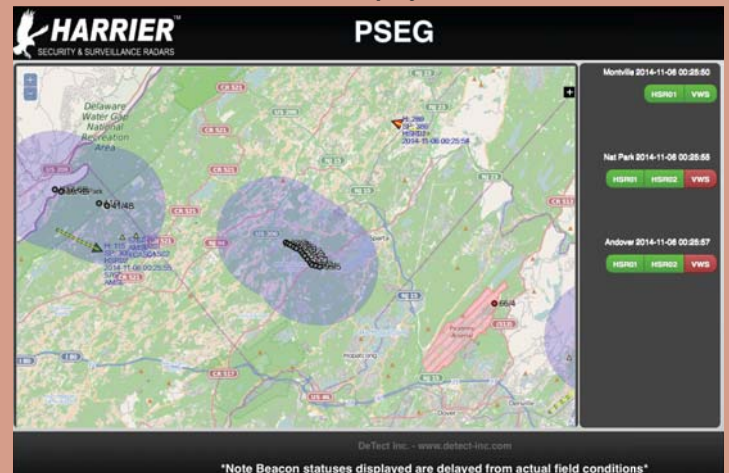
HARRIER™
SECURITY & SURVEILLANCE RADARS

PSEG

+
−

Delaware Water Gap National Recreation Area

Montville 2014-11-06 00:25:50
HSR01 VWS

Nat Park 2014-11-06 00:25:55
HSR01 HSR02 VWS

Andover 2014-11-06 00:25:57
HSR01 HSR02 VWS

2014-11-06 00:25:54

2014-11-06 00:25:55

36/68

41/48

66/4

Hopatcong

Dover

Denville

Sparta

DeTect Inc. - www.detect-inc.com

*Note Beacon statuses displayed are delayed from actual field conditions*